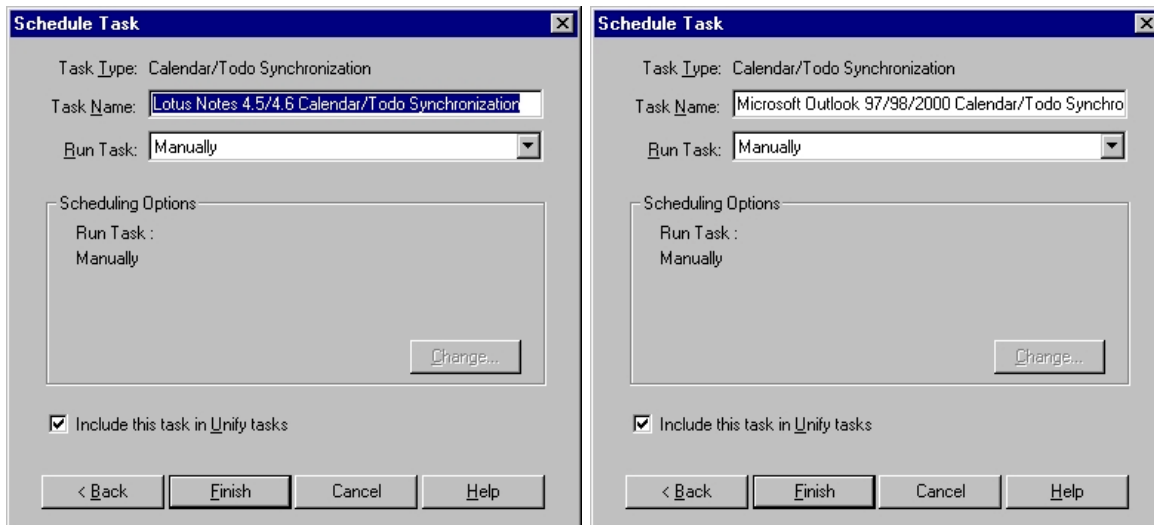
Schedule Task

Task Type: Calendar/Todo Synchronization

Task Name: Lotus Notes 4.5/4.6 Calendar/Todo Synchronization

Run Task: Manually

Scheduling Options

Run Task :
Manually

Change...

Include this task in Unify tasks

< Back | Finish | Cancel | Help

Schedule Task

Task Type: Calendar/Todo Synchronization

Task Name: Microsoft Outlook 97/98/2000 Calendar/Todo Synchro

Run Task: Manually

Scheduling Options

Run Task :
Manually

Change...

Include this task in Unify tasks

< Back | Finish | Cancel | Help